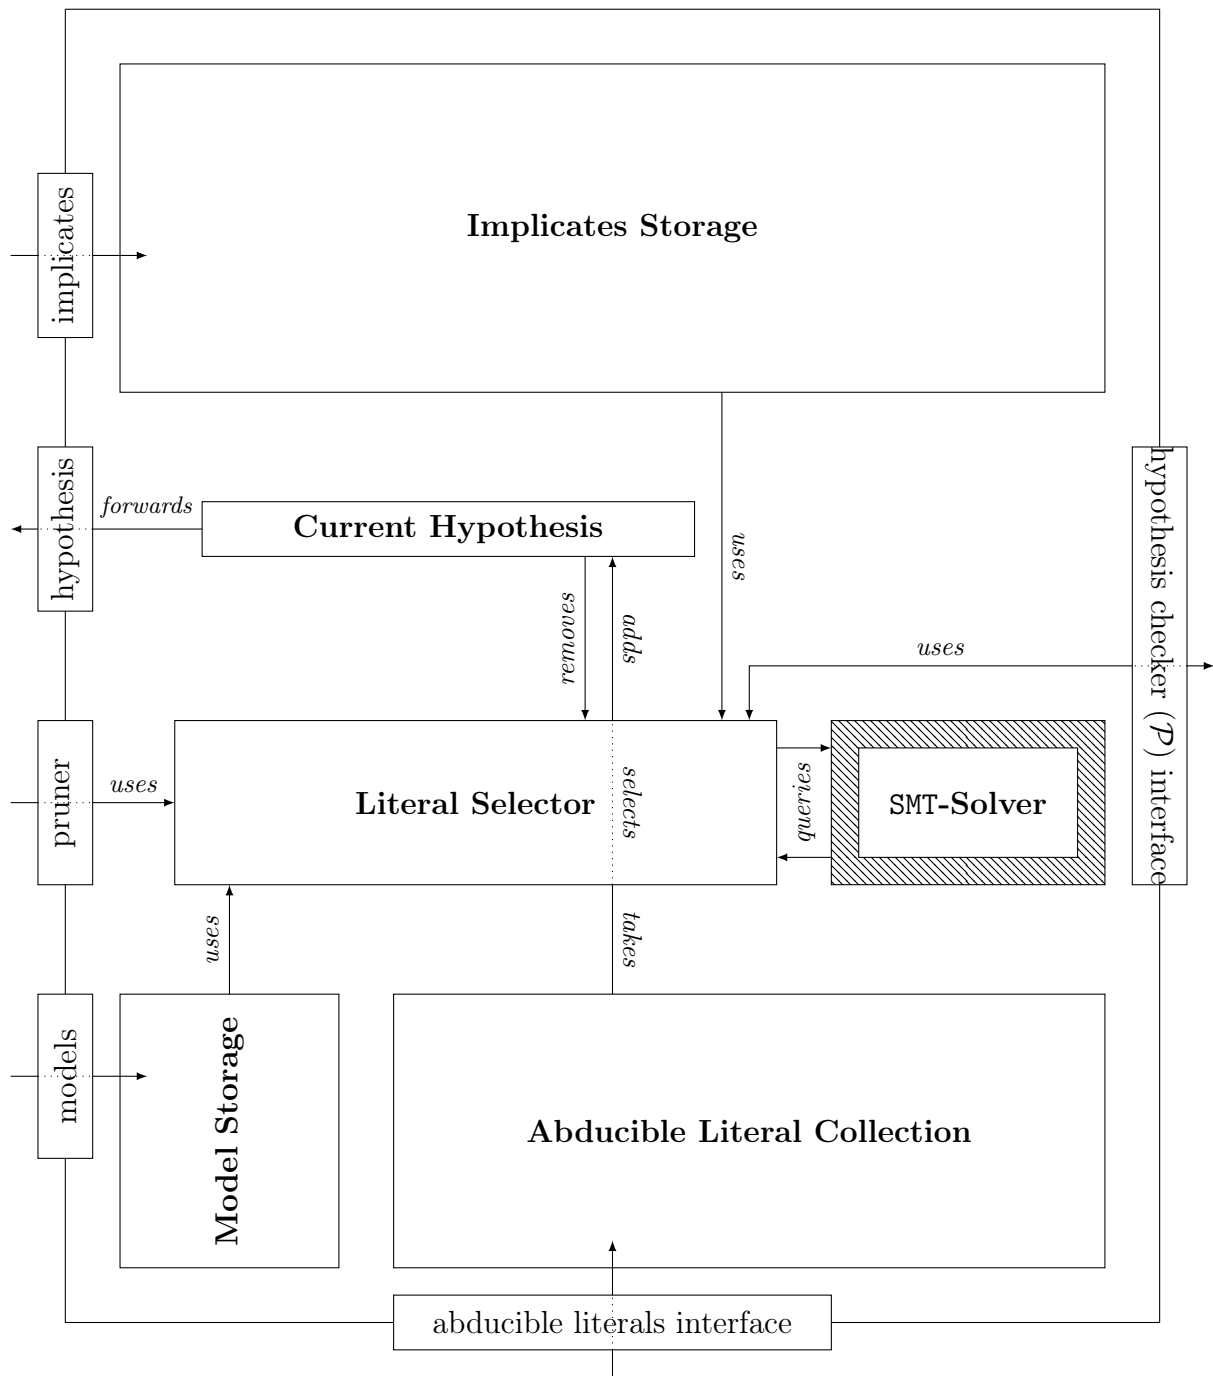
Implicates Storage

implicates

hypothesis

forwards

Current Hypothesis

uses

removes

adds

uses

hypothesis checker ($\mathcal{P}$) interface

pruner

uses

Literal Selector

selects

queries

SMT-Solver

uses

takes

models

Model Storage

Abducible Literal Collection

abducible literals interface